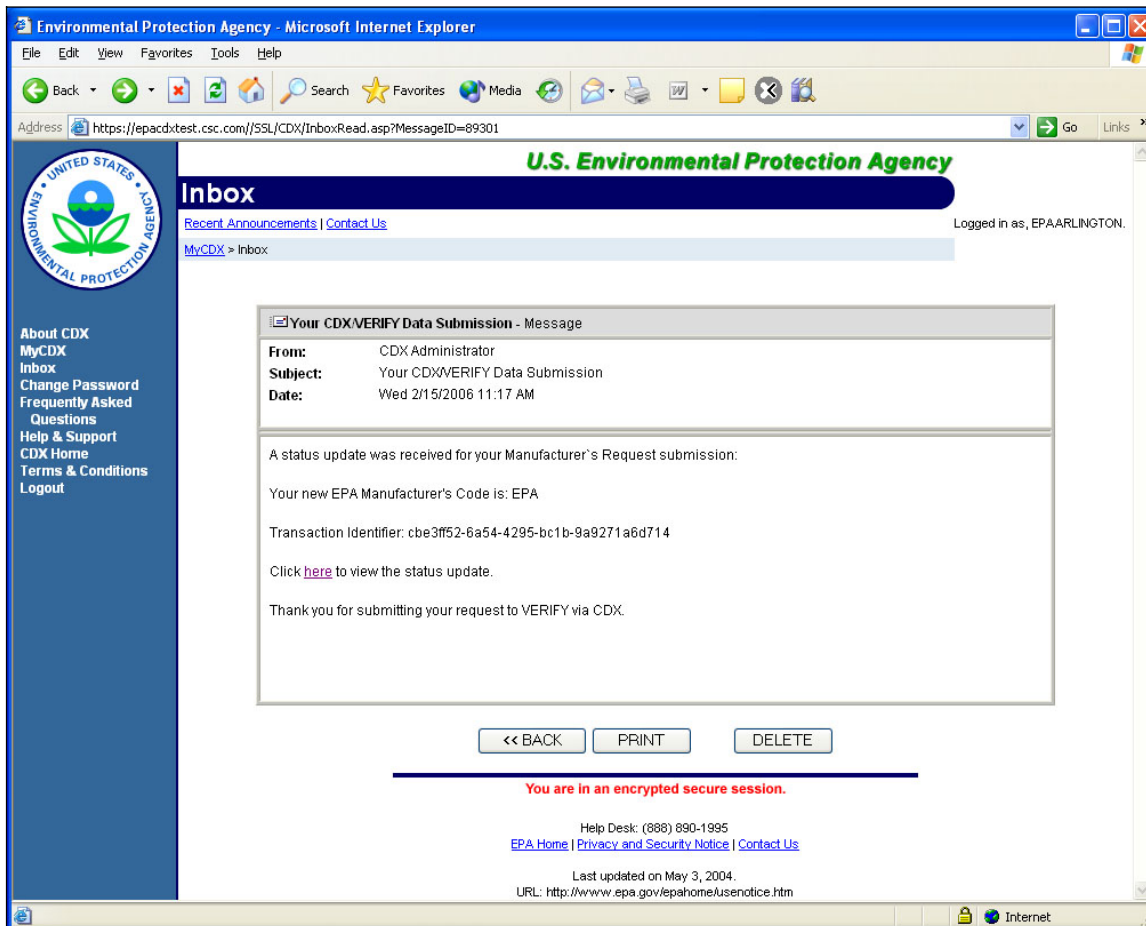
Environmental Protection Agency - Microsoft Internet Explorer

File Edit View Favorites Tools Help

Back Search Favorites Media

Address https://epacdxtest.csc.com//SSL/CDX/InboxRead.asp?MessageID=89301 Go Links

UNITED STATES ENVIRONMENTAL PROTECTION AGENCY

U.S. Environmental Protection Agency

Inbox

Recent Announcements | Contact Us

Logged in as, EPAARLINGTON.

MyCDX > Inbox

About CDX
MyCDX
Inbox
Change Password
Frequently Asked Questions
Help & Support
CDX Home
Terms & Conditions
Logout

Your CDX/VERIFY Data Submission - Message

From: CDX Administrator
Subject: Your CDX/VERIFY Data Submission
Date: Wed 2/15/2006 11:17 AM

A status update was received for your Manufacturer`s Request submission:

Your new EPA Manufacturer's Code is: EPA

Transaction Identifier: cbe3ff52-6a54-4295-bc1b-9a9271a6d714

Click here to view the status update.

Thank you for submitting your request to VERIFY via CDX.

<< BACK PRINT DELETE

You are in an encrypted secure session.

Help Desk: (888) 890-1995
EPA Home | Privacy and Security Notice | Contact Us

Last updated on May 3, 2004.
URL: http://www.epa.gov/epahome/usenotice.htm

Internet